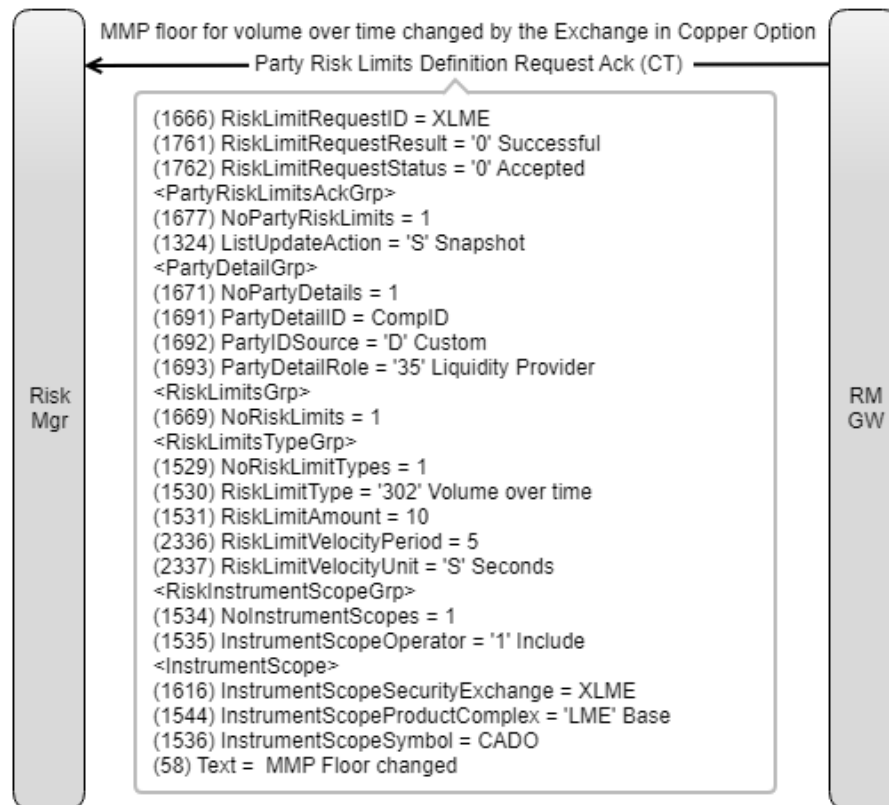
MMP floor for volume over time changed by the Exchange in Copper Option

Party Risk Limits Definition Request Ack (CT)

Risk Mgr

RM GW

(1666) RiskLimitRequestID = XLME
(1761) RiskLimitRequestResult = '0' Successful
(1762) RiskLimitRequestStatus = '0' Accepted
<PartyRiskLimitsAckGrp>
(1677) NoPartyRiskLimits = 1
(1324) ListUpdateAction = 'S' Snapshot
<PartyDetailGrp>
(1671) NoPartyDetails = 1
(1691) PartyDetailID = CompID
(1692) PartyIDSource = 'D' Custom
(1693) PartyDetailRole = '35' Liquidity Provider
<RiskLimitsGrp>
(1669) NoRiskLimits = 1
<RiskLimitsTypeGrp>
(1529) NoRiskLimitTypes = 1
(1530) RiskLimitType = '302' Volume over time
(1531) RiskLimitAmount = 10
(2336) RiskLimitVelocityPeriod = 5
(2337) RiskLimitVelocityUnit = 'S' Seconds
<RiskInstrumentScopeGrp>
(1534) NoInstrumentScopes = 1
(1535) InstrumentScopeOperator = '1' Include
<InstrumentScope>
(1616) InstrumentScopeSecurityExchange = XLME
(1544) InstrumentScopeProductComplex = 'LME' Base
(1536) InstrumentScopeSymbol = CADO
(58) Text = MMP Floor changed